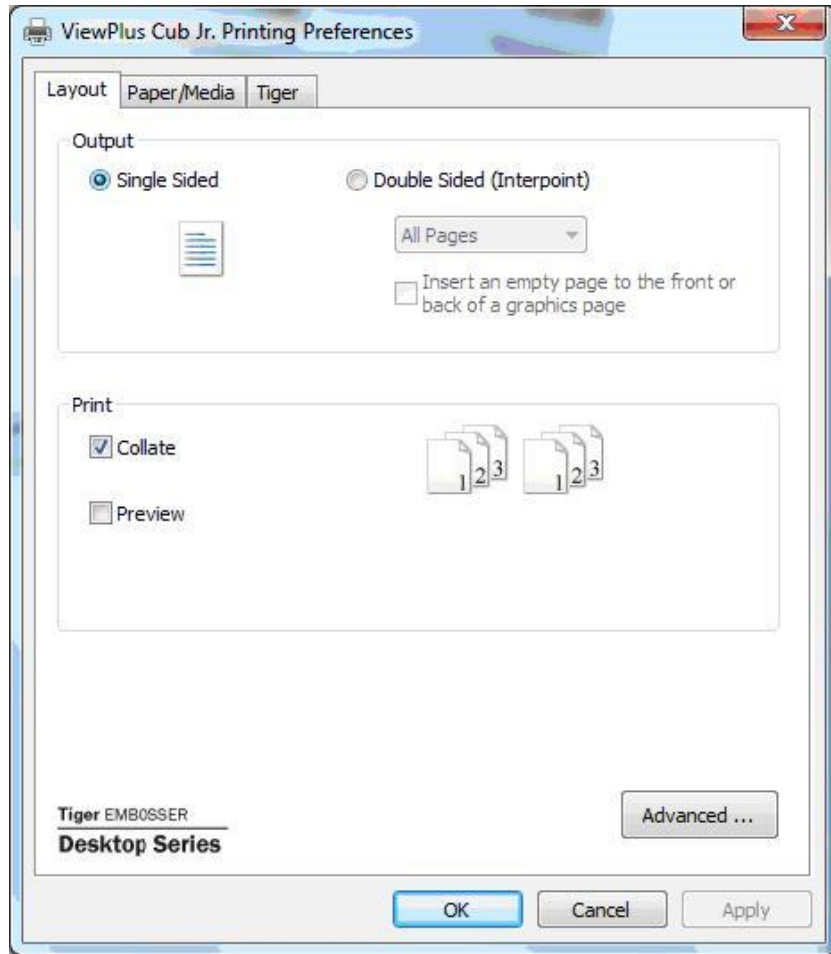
ViewPlus Cub Jr. Printing Preferences

Layout | Paper/Media | Tiger

Output

Single Sided

Double Sided (Interpoint)

All Pages

Insert an empty page to the front or back of a graphics page

Print

Collate

Preview

1 2 3 1 2 3

Tiger EMBOSSER
Desktop Series

Advanced ...

OK | Cancel | Apply